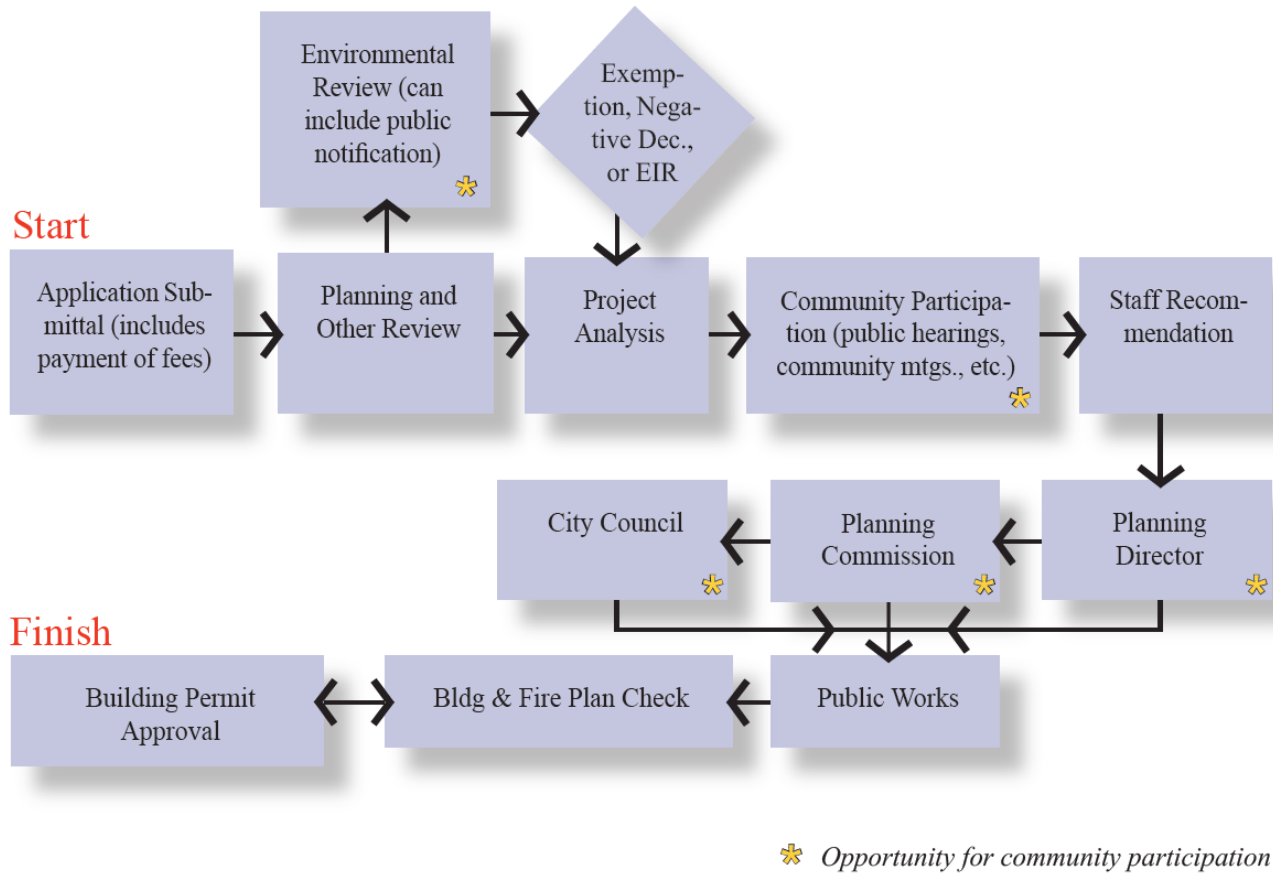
Environmental Review (can include public notification) *

Exemption, Negative Dec., or EIR

Start

Application Submittal (includes payment of fees)

Planning and Other Review

Project Analysis

Community Participation (public hearings, community mtgs., etc.) *

Staff Recommendation

City Council *

Planning Commission *

Planning Director *

Finish

Building Permit Approval

Bldg & Fire Plan Check

Public Works

* Opportunity for community participation